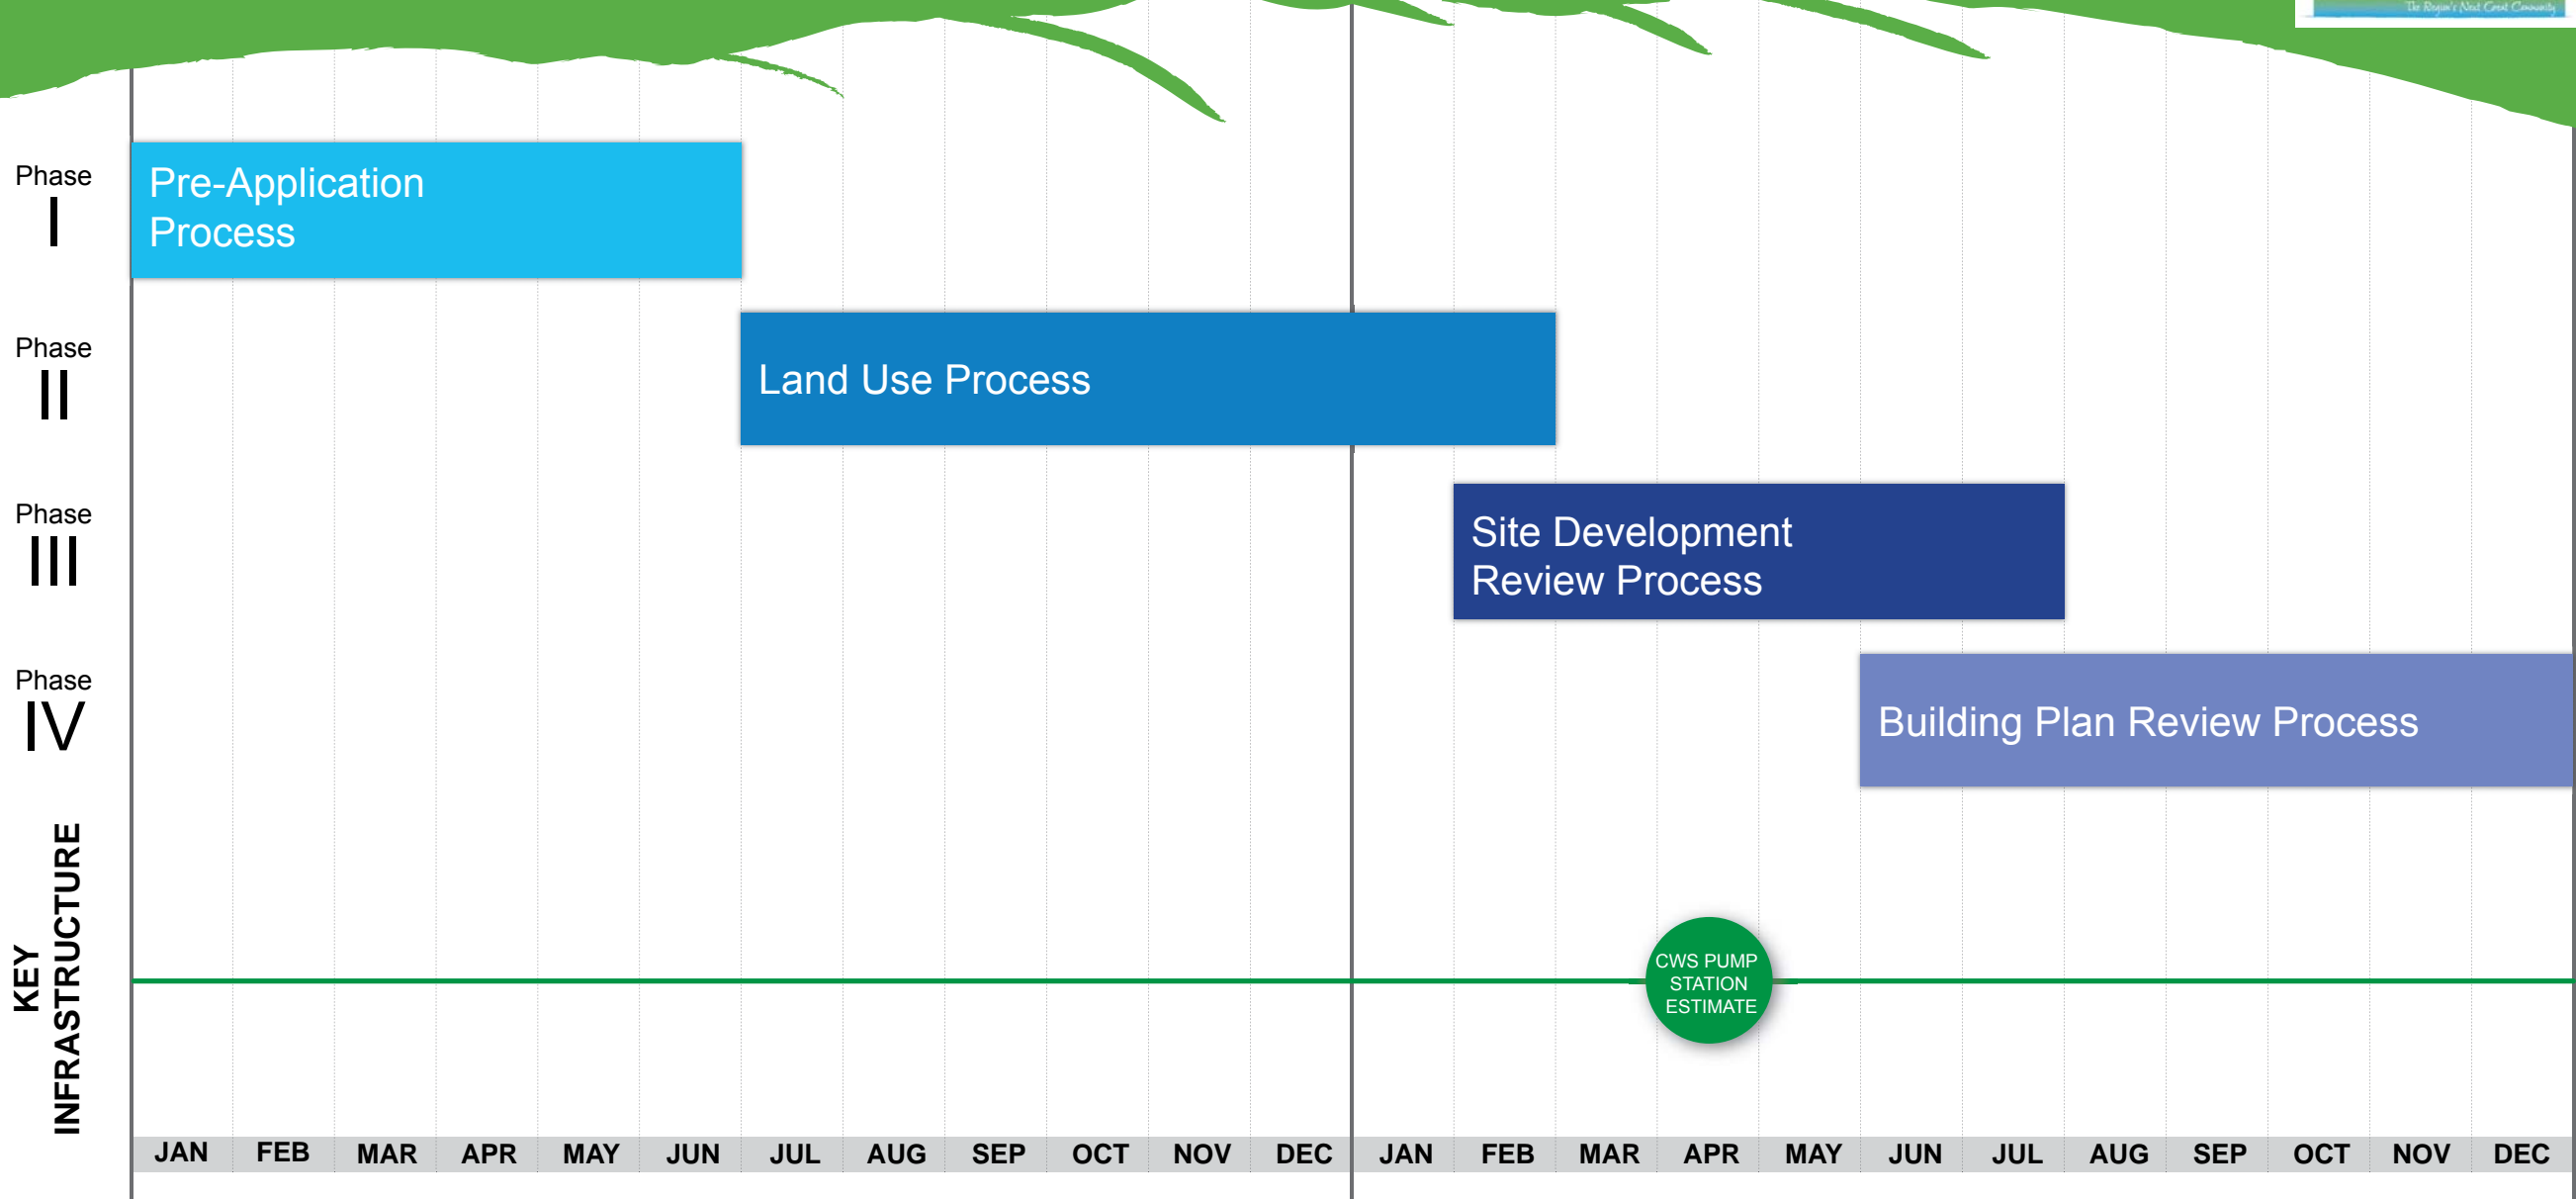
The Region's Next Great Community

Phase I

Pre-Application Process

Phase II

Land Use Process

Phase III

Site Development Review Process

Phase IV

Building Plan Review Process

KEY INFRASTRUCTURE

CWS PUMP STATION ESTIMATE

| JAN | FEB | MAR | APR | MAY | JUN | JUL | AUG | SEP | OCT | NOV | DEC | JAN | FEB | MAR | APR | MAY | JUN | JUL | AUG | SEP | OCT | NOV | DEC |
|---|---|---|---|---|---|---|---|---|---|---|---|---|---|---|---|---|---|---|---|---|---|---|---|